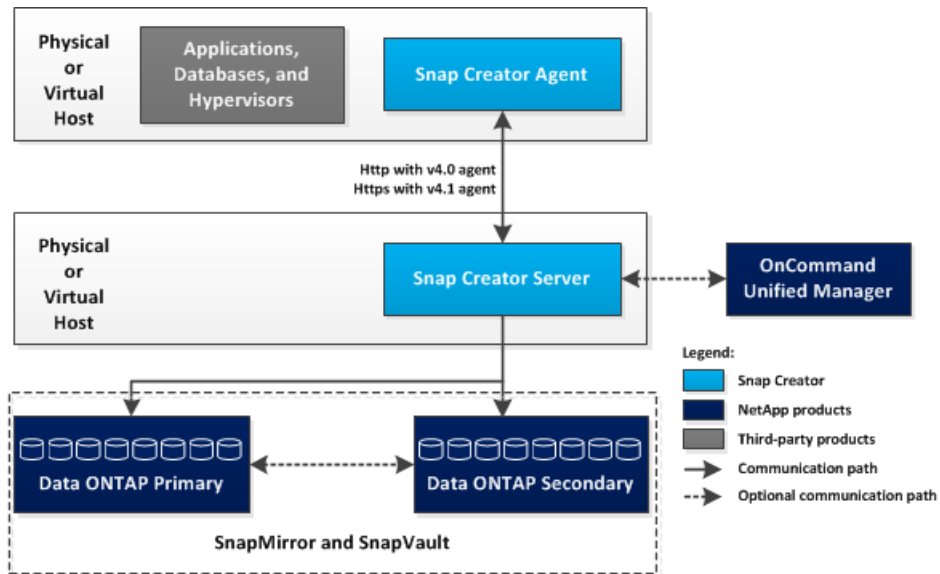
Physical or Virtual Host

Applications, Databases, and Hypervisors

Snap Creator Agent

Http with v4.0 agent
Https with v4.1 agent

Physical or Virtual Host

Snap Creator Server

OnCommand Unified Manager

Legend:
Snap Creator
NetApp products
Third-party products
Communication path
Optional communication path

Data ONTAP Primary

Data ONTAP Secondary

SnapMirror and SnapVault